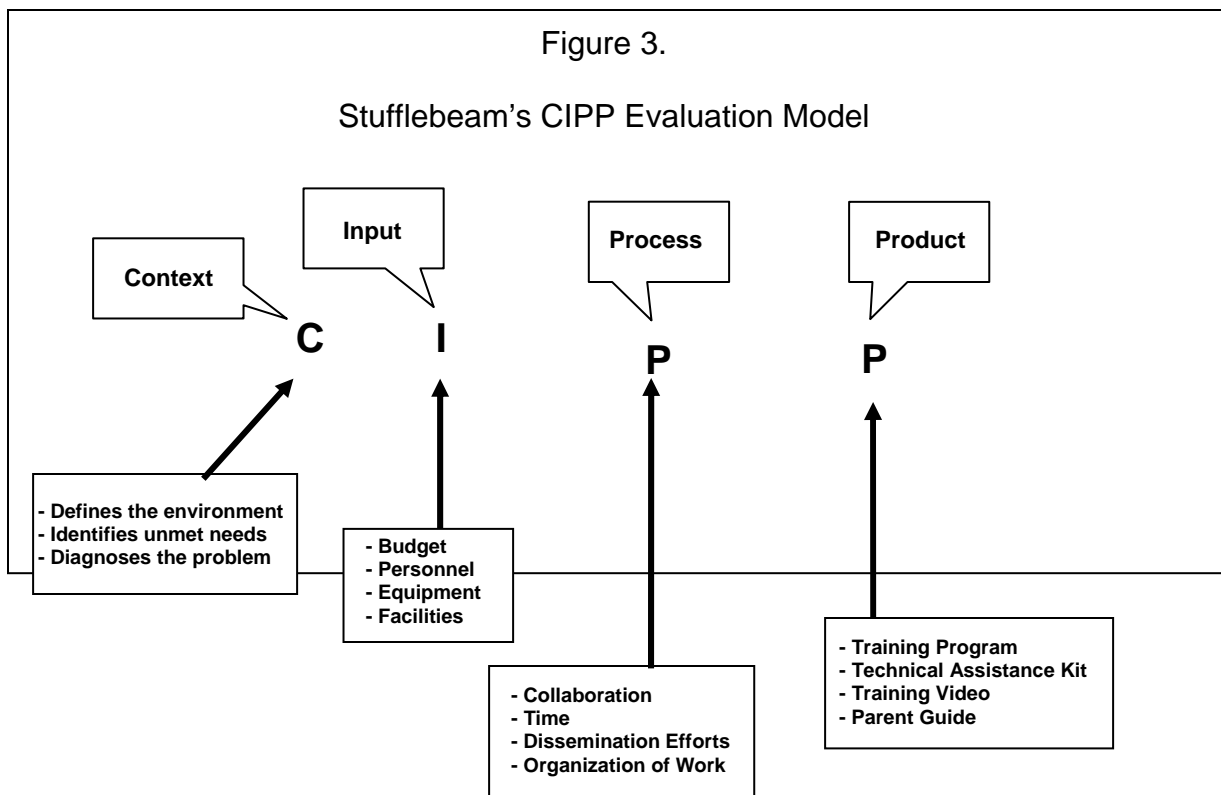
Figure 3.

Stufflebeam's CIPP Evaluation Model

Context

Input

Process

Product

C I P P

- Defines the environment
- Identifies unmet needs
- Diagnoses the problem

- Budget
- Personnel
- Equipment
- Facilities

- Collaboration
- Time
- Dissemination Efforts
- Organization of Work

- Training Program
- Technical Assistance Kit
- Training Video
- Parent Guide